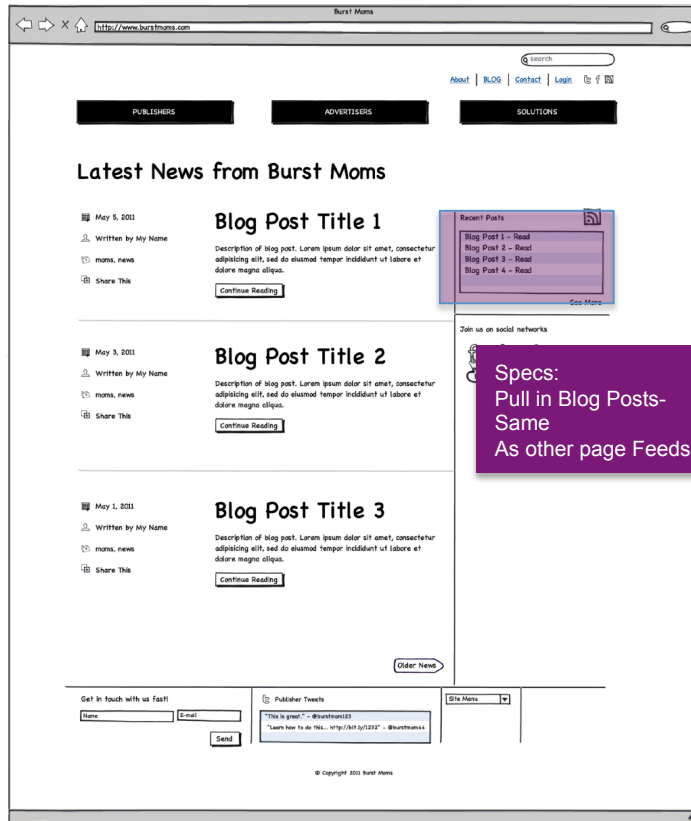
Burst Moms

http://www.burstmoms.com

search

About | BLOG | Contact | Login

PUBLISHERS

ADVERTISERS

SOLUTIONS

Latest News from Burst Moms

May 5, 2011

Written by My Name

moms, news

Share This

Blog Post Title 1

Description of blog post. Lorem ipsum dolor sit amet, consectetur adipisicing elit, sed do eiusmod tempor incididunt ut labore et dolore magna aliqua.

Continue Reading

Recent Posts

Blog Post 1 - Read

Blog Post 2 - Read

Blog Post 3 - Read

Blog Post 4 - Read

See More

Join us on social networks

Specs:
Pull in Blog Posts-
Same
As other page Feeds

May 3, 2011

Written by My Name

moms, news

Share This

Blog Post Title 2

Description of blog post. Lorem ipsum dolor sit amet, consectetur adipisicing elit, sed do eiusmod tempor incididunt ut labore et dolore magna aliqua.

Continue Reading

May 1, 2011

Written by My Name

moms, news

Share This

Blog Post Title 3

Description of blog post. Lorem ipsum dolor sit amet, consectetur adipisicing elit, sed do eiusmod tempor incididunt ut labore et dolore magna aliqua.

Continue Reading

Older News

Get in touch with us fast!

Name

E-mail

Send

Publisher Tweets

"This is great." - @burstmom123

"Learn how to do this... http://bit.ly/1232" - @burstmom44

Site Menu

© Copyright 2011 Burst Moms